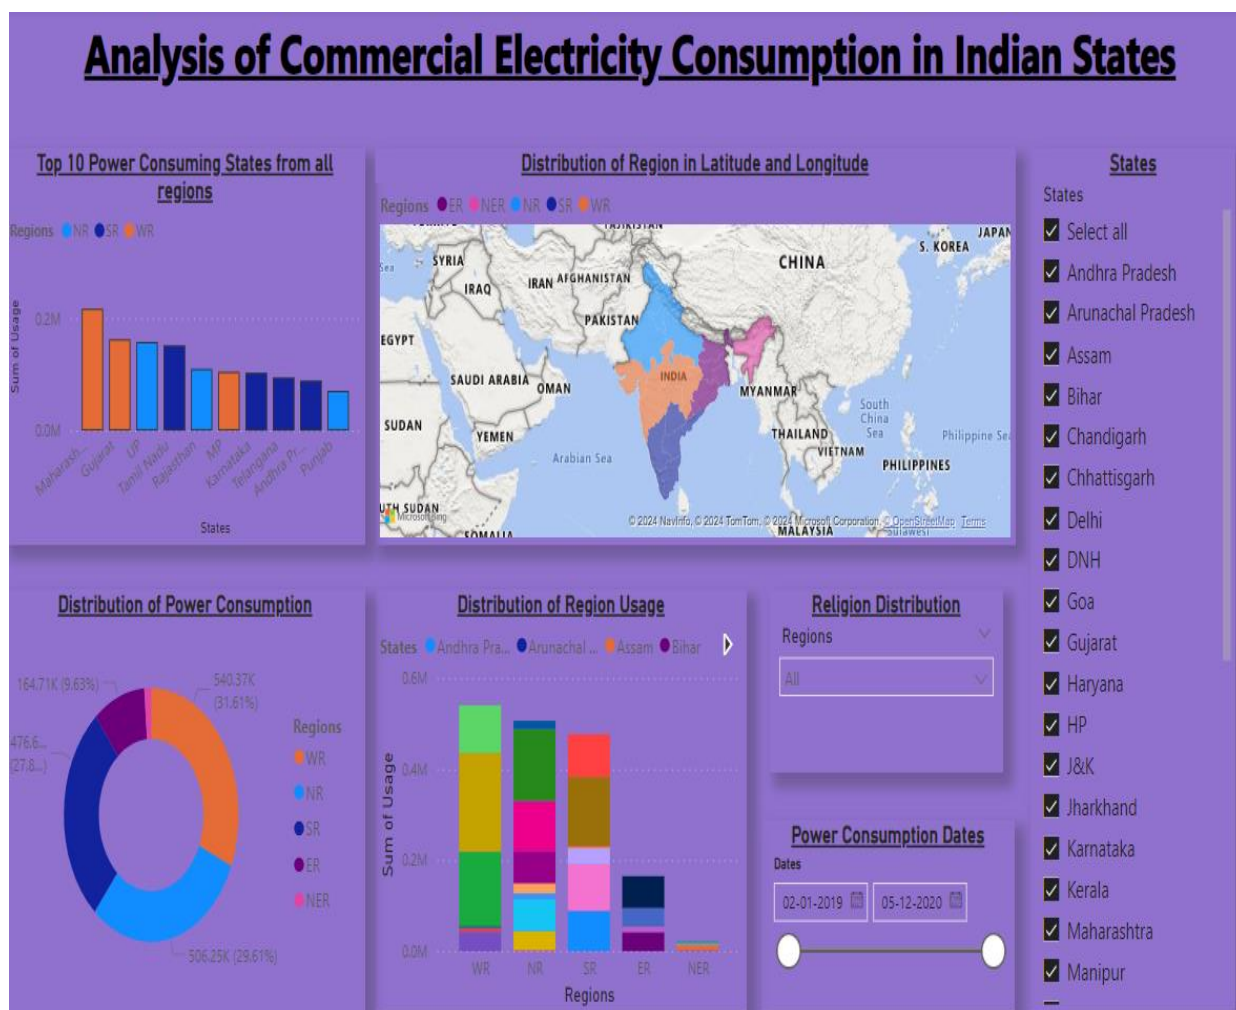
Analysis of Commercial Electricity Consumption in Indian States

Top 10 Power Consuming States from all regions

Regions NR SR WR

0.2M

0.0M

Sum of Usage

Maharash... Gujarat UP Tamil Nadu Rajasthan MP Karnataka Telangana Andhra Pr... Punjab

States

Distribution of Region in Latitude and Longitude

Regions ER NER NR SR WR

TAJIKISTAN JAPAN S. KOREA CHINA SYRIA IRAQ IRAN AFGHANISTAN PAKISTAN EGYPT SAUDI ARABIA OMAN INDIA MYANMAR SUDAN YEMEN South China Sea THAILAND VIETNAM Philippine Sea PHILIPPINES Arabian Sea UTH SUDAN SOMALIA MALAYSIA Sulawesi

Microsoft Bing © 2024 NavInfo, © 2024 TomTom, © 2024 Microsoft Corporation, © OpenStreetMap Terms

States

States

Select all
Andhra Pradesh
Arunachal Pradesh
Assam
Bihar
Chandigarh
Chhattisgarh
Delhi
DNH
Goa
Gujarat
Haryana
HP
J&K
Jharkhand
Karnataka
Kerala
Maharashtra
Manipur

Distribution of Power Consumption

164.71K (9.63%)
540.37K (31.61%)
476.6... (27.8...)
506.25K (29.61%)

Regions
WR
NR
SR
ER
NER

Distribution of Region Usage

States Andhra Pra... Arunachal ... Assam Bihar

0.6M
0.4M
0.2M
0.0M

Sum of Usage

WR NR SR ER NER

Regions

Religion Distribution

Regions

All

Power Consumption Dates

Dates

02-01-2019
05-12-2020